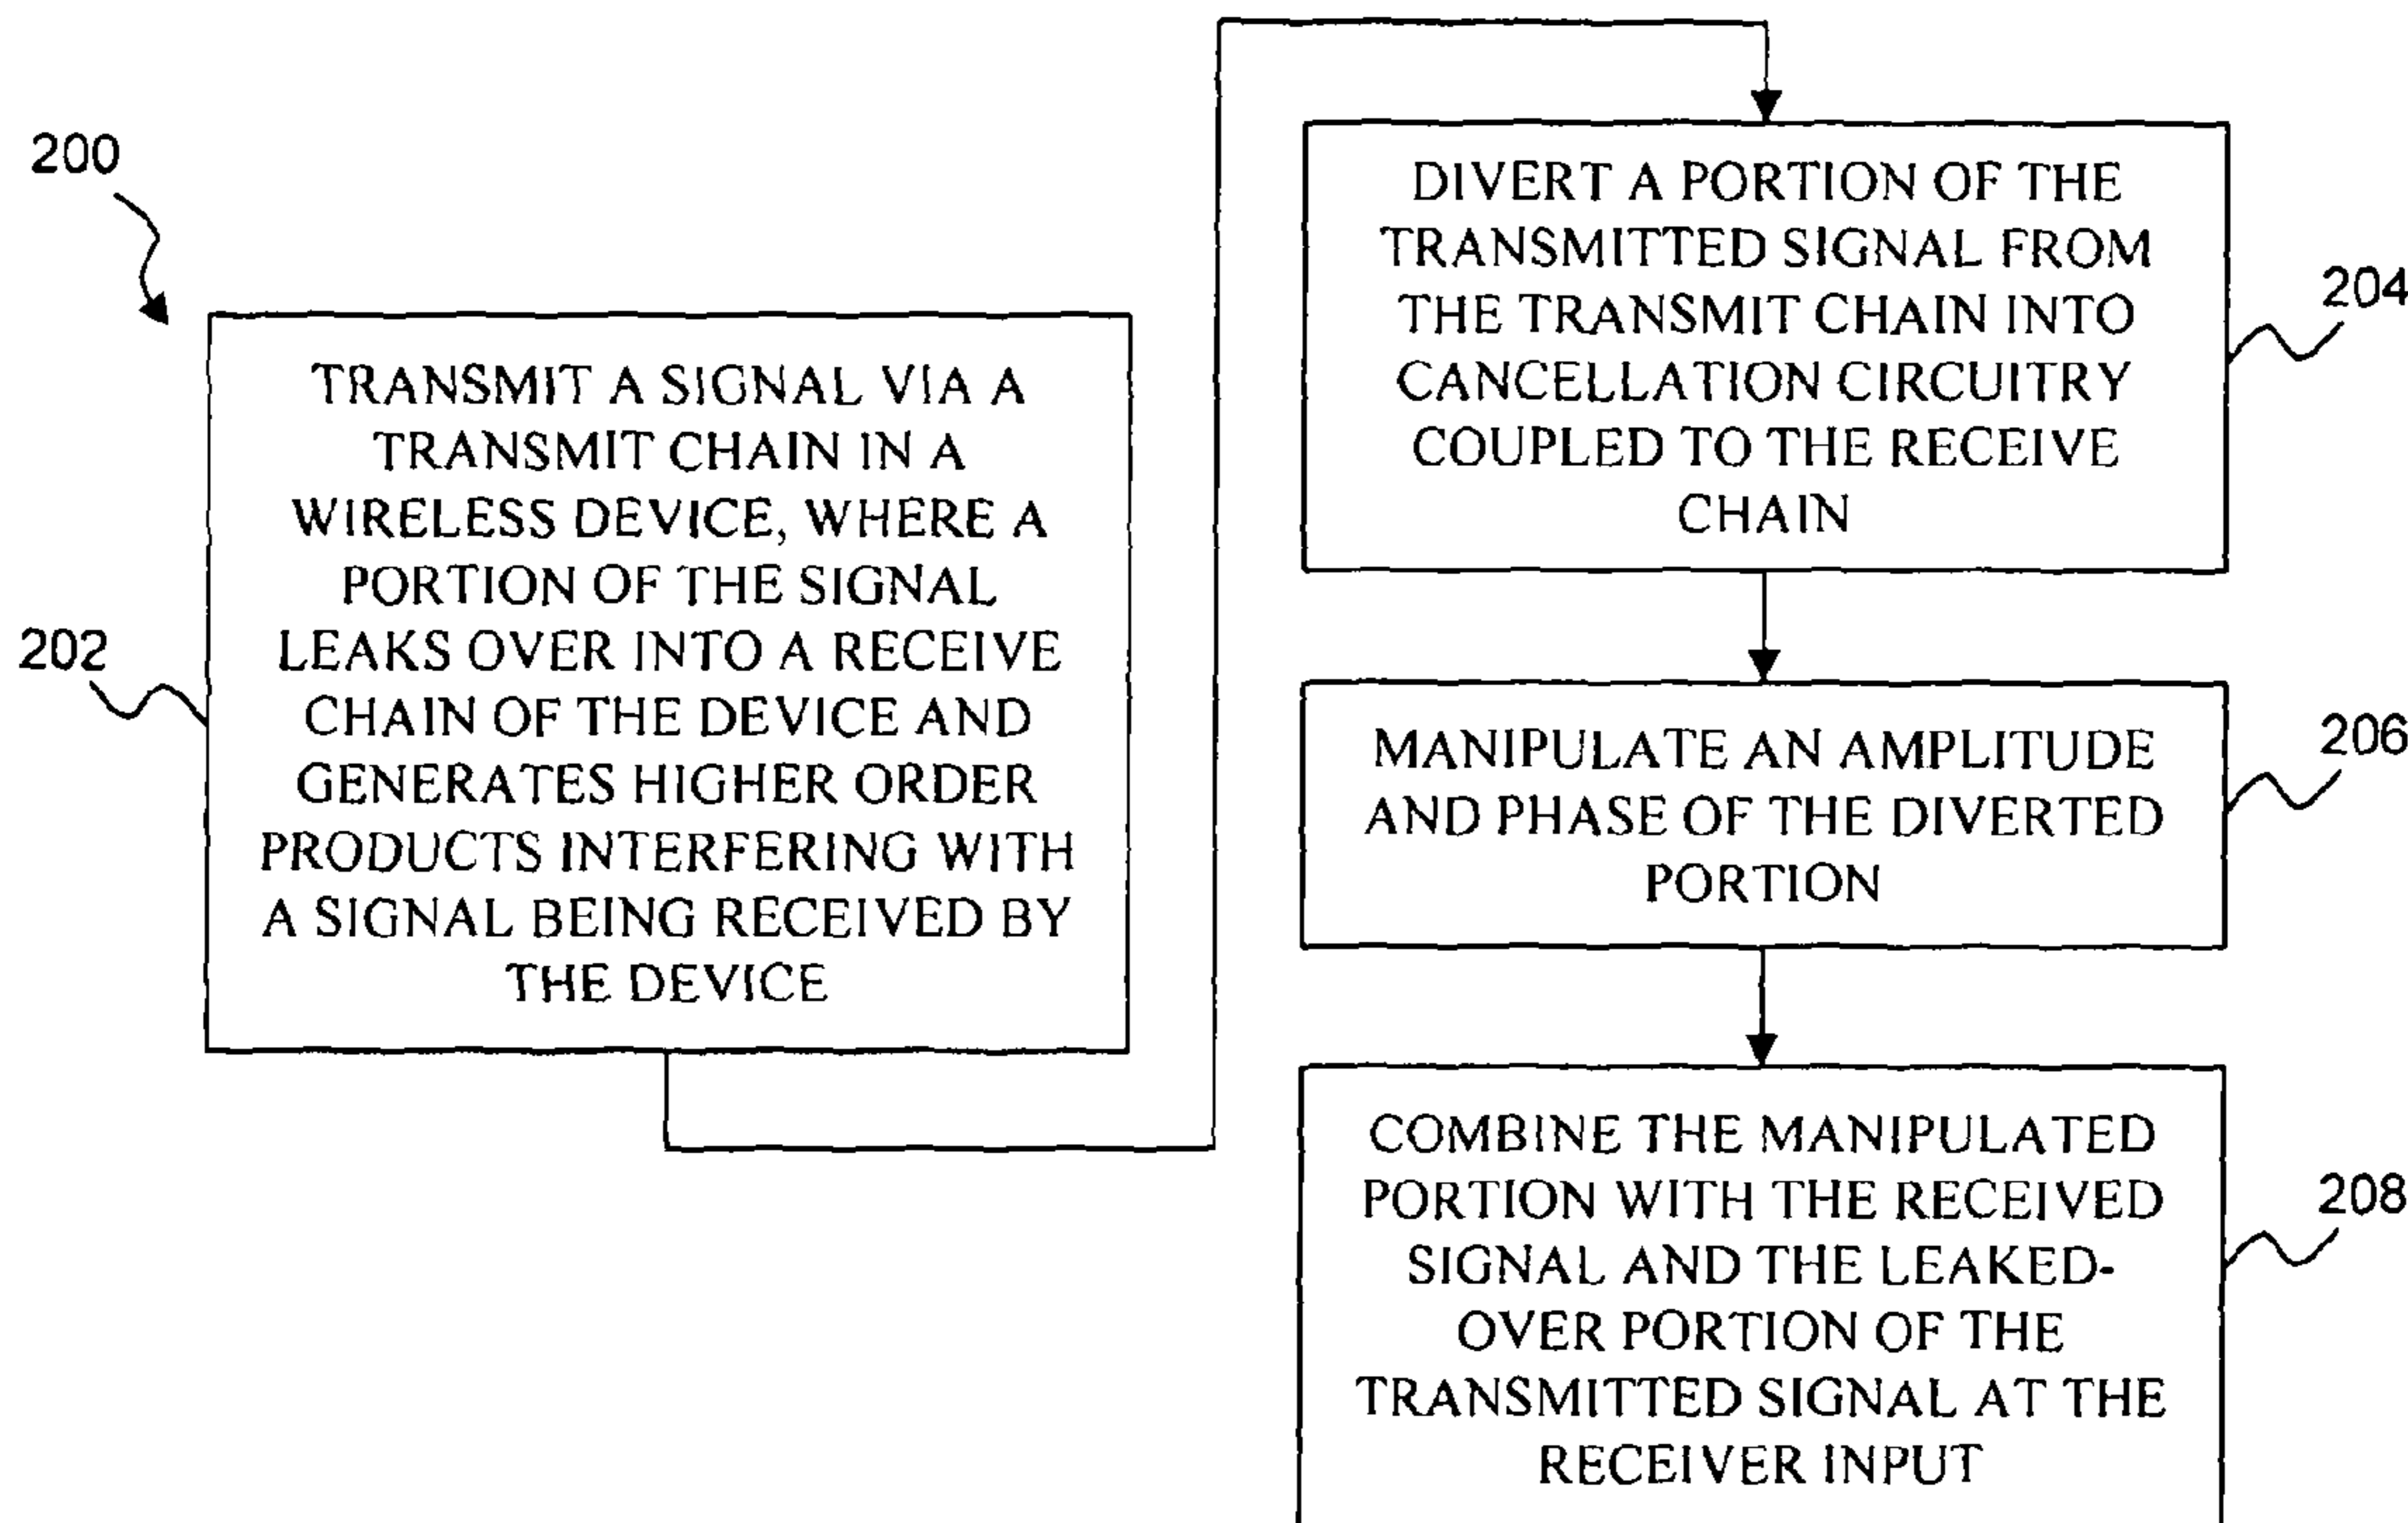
200

TRANSMIT A SIGNAL VIA A TRANSMIT CHAIN IN A WIRELESS DEVICE, WHERE A PORTION OF THE SIGNAL LEAKS OVER INTO A RECEIVE CHAIN OF THE DEVICE AND GENERATES HIGHER ORDER PRODUCTS INTERFERING WITH A SIGNAL BEING RECEIVED BY THE DEVICE

202

DIVERT A PORTION OF THE TRANSMITTED SIGNAL FROM THE TRANSMIT CHAIN INTO CANCELLATION CIRCUITRY COUPLED TO THE RECEIVE CHAIN

204

MANIPULATE AN AMPLITUDE AND PHASE OF THE DIVERTED PORTION

206

COMBINE THE MANIPULATED PORTION WITH THE RECEIVED SIGNAL AND THE LEAKED-OVER PORTION OF THE TRANSMITTED SIGNAL AT THE RECEIVER INPUT

208